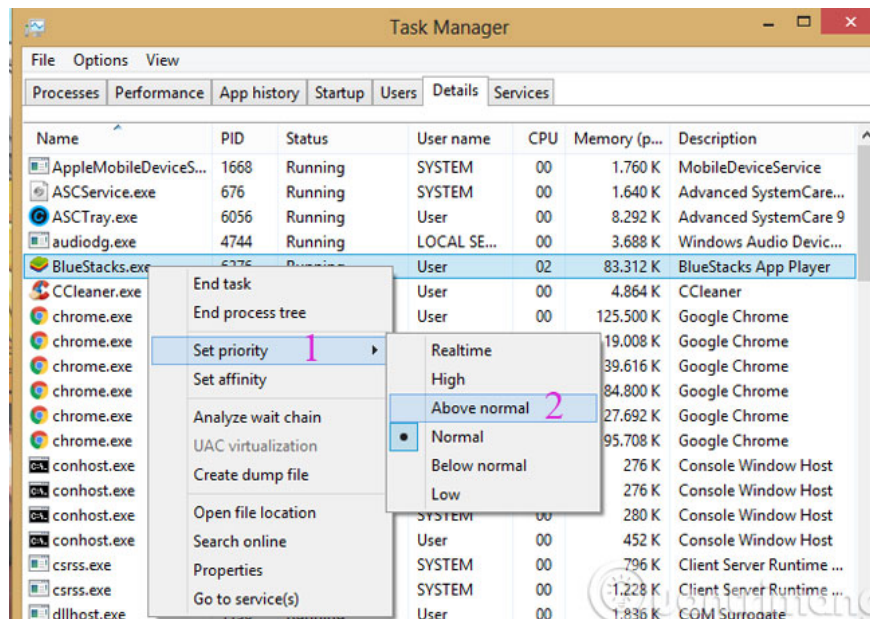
Task Manager

File Options View

Processes | Performance | App history | Startup | Users | Details | Services

| Name | PID | Status | User name | CPU | Memory (p... | Description |
|---|---|---|---|---|---|---|
| AppleMobileDeviceS... | 1668 | Running | SYSTEM | 00 | 1.760 K | MobileDeviceService |
| ASCService.exe | 676 | Running | SYSTEM | 00 | 1.640 K | Advanced SystemCare... |
| ASCTray.exe | 6056 | Running | User | 00 | 8.292 K | Advanced SystemCare 9 |
| audiodg.exe | 4744 | Running | LOCAL SE... | 00 | 3.688 K | Windows Audio Devic... |
| BlueStacks.exe | 6276 | Running | User | 02 | 83.312 K | BlueStacks App Player |
| CCleaner.exe | | | User | 00 | 4.864 K | CCleaner |
| chrome.exe | | | User | 00 | 125.500 K | Google Chrome |
| chrome.exe | | | | | 19.008 K | Google Chrome |
| chrome.exe | | | | | 39.616 K | Google Chrome |
| chrome.exe | | | | | 84.800 K | Google Chrome |
| chrome.exe | | | | | 27.692 K | Google Chrome |
| chrome.exe | | | | | 95.708 K | Google Chrome |
| conhost.exe | | | | | 276 K | Console Window Host |
| conhost.exe | | | | | 276 K | Console Window Host |
| conhost.exe | | | SYSTEM | 00 | 280 K | Console Window Host |
| conhost.exe | | | User | 00 | 452 K | Console Window Host |
| csrss.exe | | | SYSTEM | 00 | 796 K | Client Server Runtime ... |
| csrss.exe | | | SYSTEM | 00 | 1.228 K | Client Server Runtime ... |
| dllhost.exe | | | User | 00 | 1.836 K | COM Surrogate |

End task
End process tree
Set priority 1
Set affinity
Analyze wait chain
UAC virtualization
Create dump file
Open file location
Search online
Properties
Go to service(s)

Realtime
High
Above normal 2
Normal
Below normal
Low